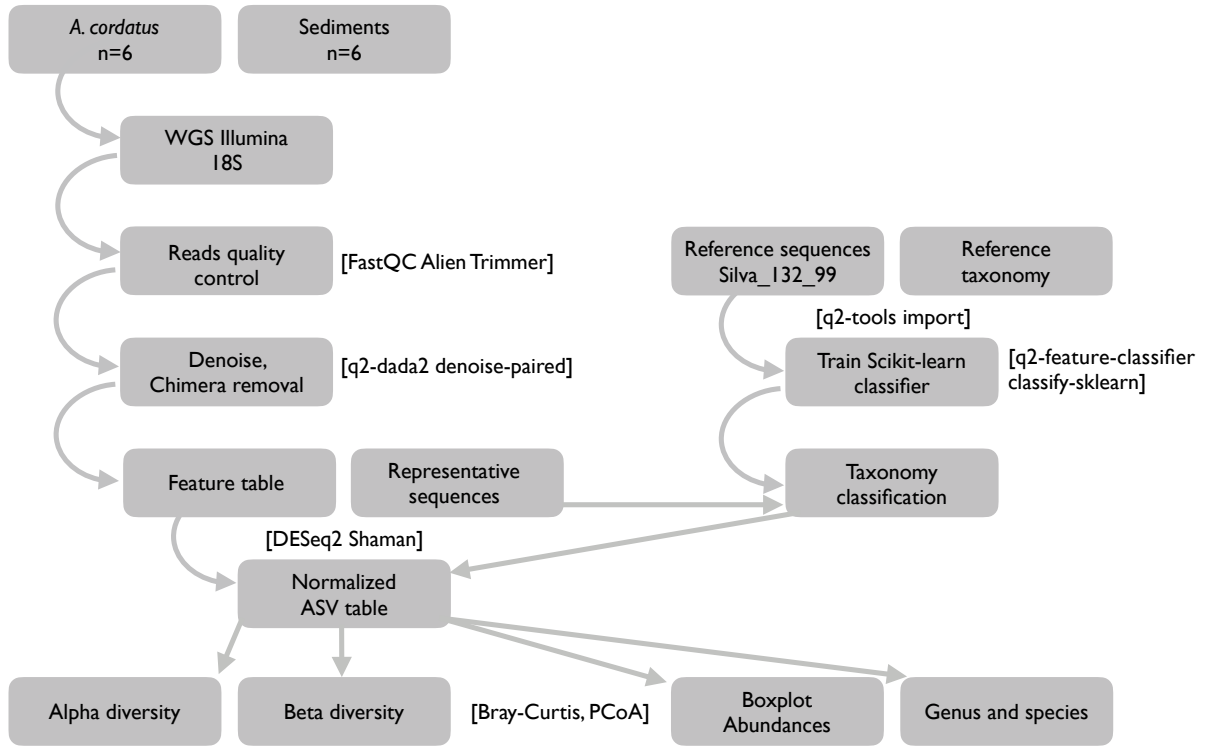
A. cordatus
n=6

Sediments
n=6

WGS Illumina
18S

Reads quality control

[FastQC Alien Trimmer]

Reference sequences
Silva_132_99

Reference taxonomy

[q2-tools import]

Denoise, Chimera removal

[q2-dada2 denoise-paired]

Train Scikit-learn classifier

[q2-feature-classifier classify-sklearn]

Feature table

Representative sequences

Taxonomy classification

[DESeq2 Shaman]

Normalized
ASV table

Alpha diversity

Beta diversity

[Bray-Curtis, PCoA]

Boxplot
Abundances

Genus and species